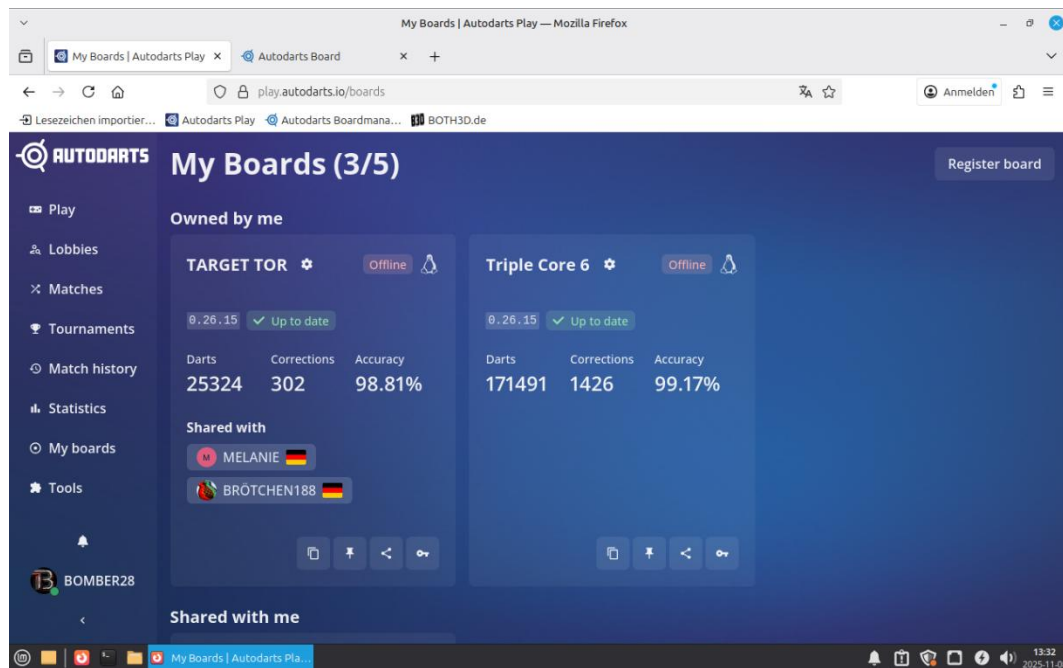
My Boards | Autodarts Play — Mozilla Firefox

My Boards | Autodarts Play ×
Autodarts Board ×
+

play.autodarts.io/boards

Anmelden

Lesezeichen importier...
Autodarts Play
Autodarts Boardmana...
BOTH3D.de

AUTODARTS

My Boards (3/5)

Register board

Play
Lobbies
Matches
Tournaments
Match history
Statistics
My boards
Tools

BOMBER28

Owned by me

TARGET TOR
Offline
0.26.15
Up to date
Darts
25324
Corrections
302
Accuracy
98.81%

Shared with
MELANIE
BRÖTCHEN188

Triple Core 6
Offline
0.26.15
Up to date
Darts
171491
Corrections
1426
Accuracy
99.17%

Shared with me

My Boards | Autodarts Pla...

13:32
2025-11-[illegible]